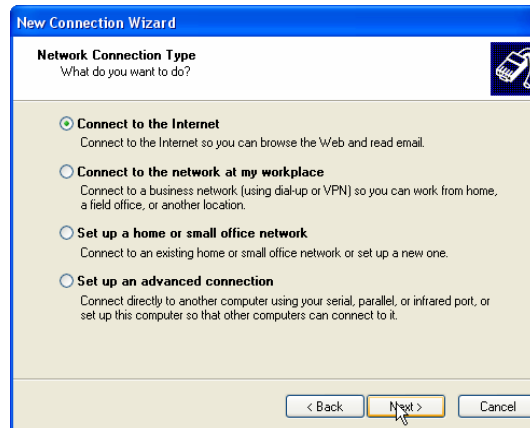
New Connection Wizard

Network Connection Type
What do you want to do?

Connect to the Internet
Connect to the Internet so you can browse the Web and read email.

Connect to the network at my workplace
Connect to a business network (using dial-up or VPN) so you can work from home, a field office, or another location.

Set up a home or small office network
Connect to an existing home or small office network or set up a new one.

Set up an advanced connection
Connect directly to another computer using your serial, parallel, or infrared port, or set up this computer so that other computers can connect to it.

< Back
Next >
Cancel